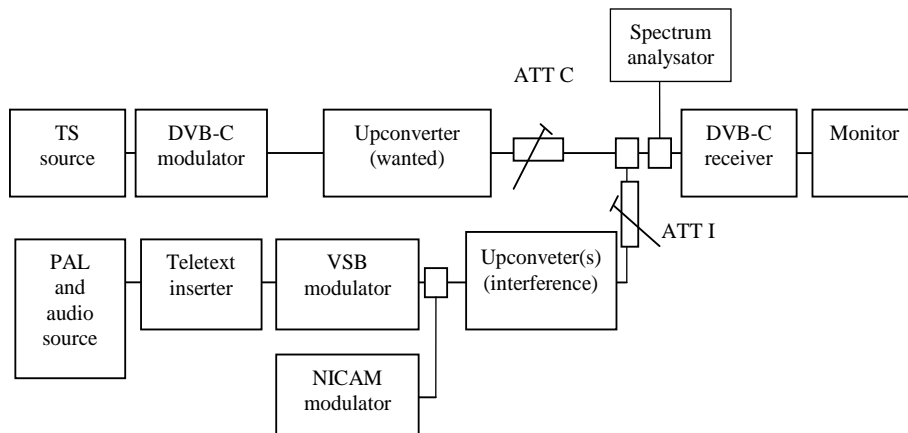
Spectrum analysator

ATT C

TS source

DVB-C modulator

Upconverter (wanted)

DVB-C receiver

Monitor

ATT I

PAL and audio source

Teletext inserter

VSB modulator

Upconveter(s) (interference)

NICAM modulator